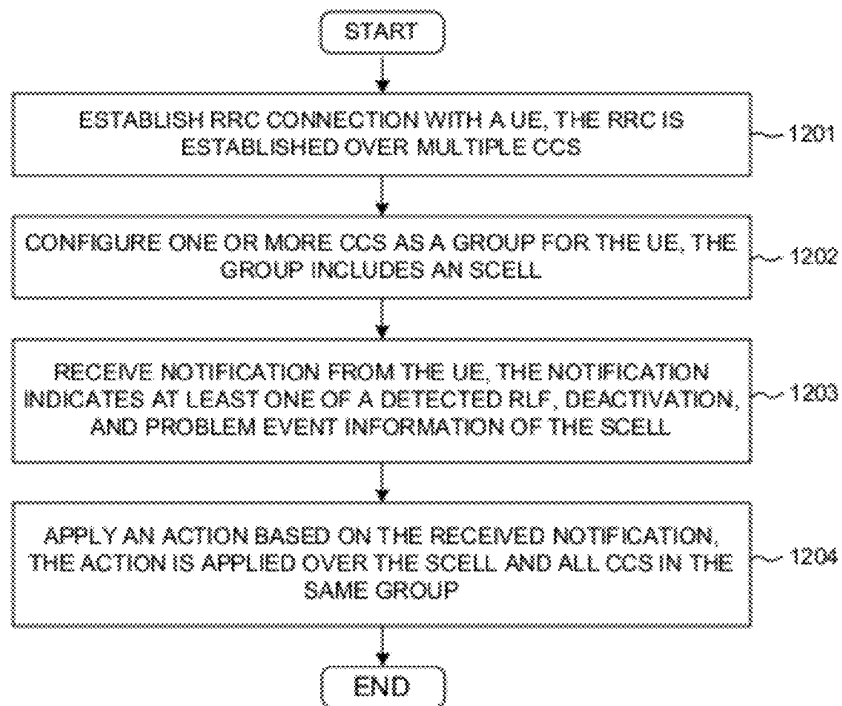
START

ESTABLISH RRC CONNECTION WITH A UE, THE RRC IS ESTABLISHED OVER MULTIPLE CCS

1201

CONFIGURE ONE OR MORE CCS AS A GROUP FOR THE UE, THE GROUP INCLUDES AN SCELL

1202

RECEIVE NOTIFICATION FROM THE UE, THE NOTIFICATION INDICATES AT LEAST ONE OF A DETECTED RLF, DEACTIVATION, AND PROBLEM EVENT INFORMATION OF THE SCELL

1203

APPLY AN ACTION BASED ON THE RECEIVED NOTIFICATION, THE ACTION IS APPLIED OVER THE SCELL AND ALL CCS IN THE SAME GROUP

1204

END